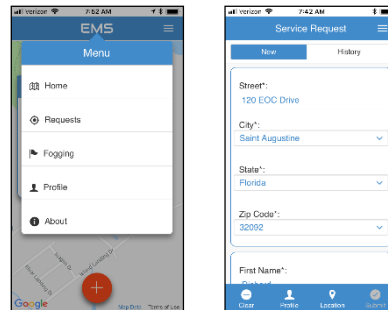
Verizon 7:52 AM

EMS

Menu

Home

Requests

Fogging

Profile

About

Google

Map Data Terms of Use

Verizon 7:42 AM

Service Request

New

History

Street*:
120 EOC Drive

City*:
Saint Augustine

State*:
Florida

Zip Code*:
32092

First Name*:
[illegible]

Clear

Profile

Location

Submit